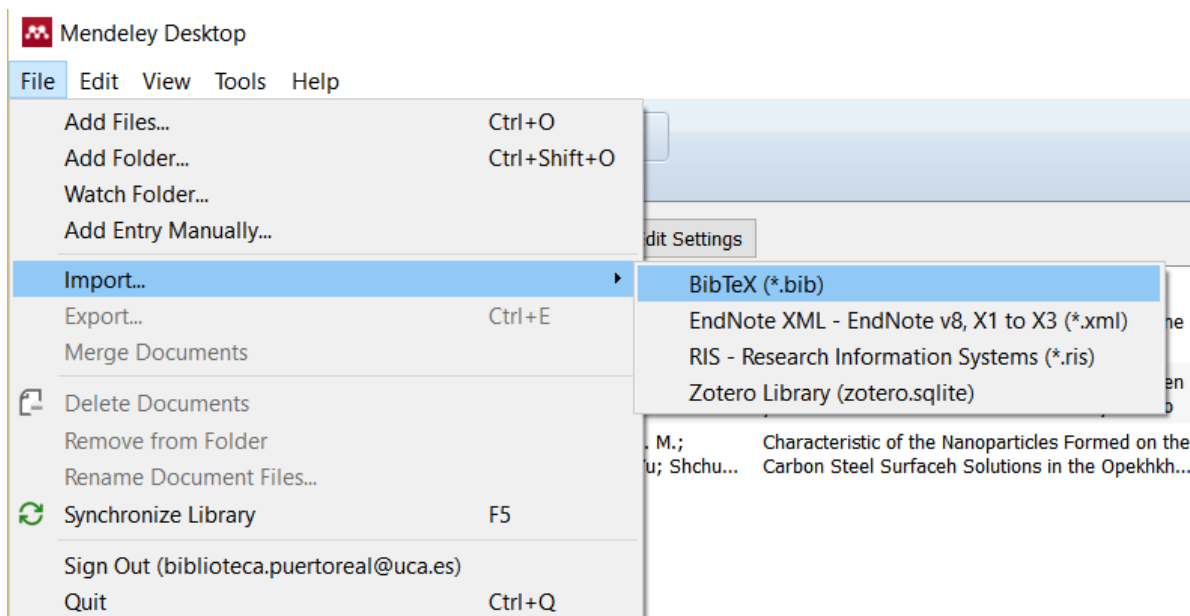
Mendeley Desktop

File Edit View Tools Help

Add Files... Ctrl+O
Add Folder... Ctrl+Shift+O
Watch Folder...
Add Entry Manually...
Import...
Export... Ctrl+E
Merge Documents
Delete Documents
Remove from Folder
Rename Document Files...
Synchronize Library F5
Sign Out (biblioteca.puertoreal@uca.es)
Quit Ctrl+Q

BibTeX (*.bib)
EndNote XML - EndNote v8, X1 to X3 (*.xml)
RIS - Research Information Systems (*.ris)
Zotero Library (zotero.sqlite)

dit Settings

ne

en

. M.;
u; Shchu...

Characteristic of the Nanoparticles Formed on the
Carbon Steel Surfaceh Solutions in the Opekhkh...